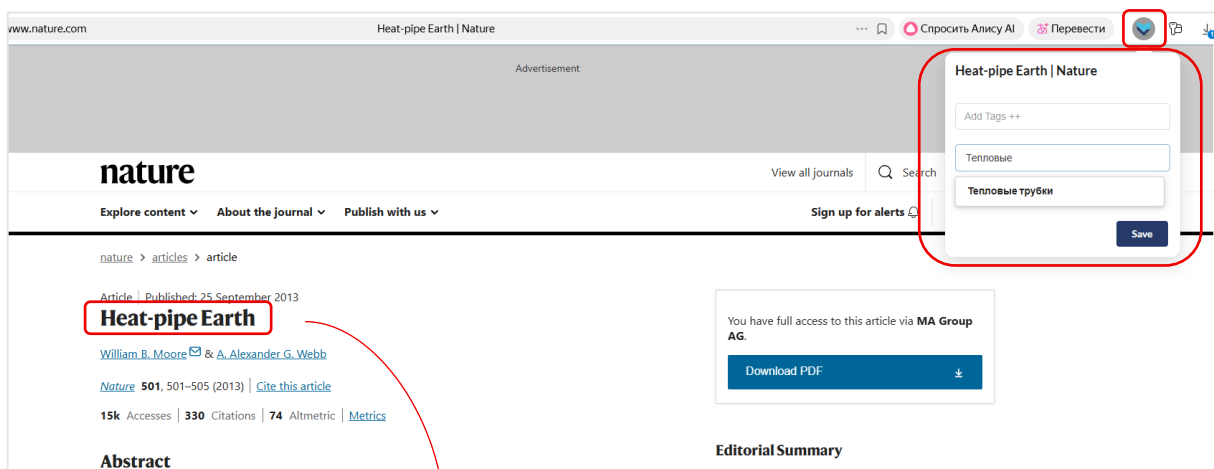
www.nature.com

Heat-pipe Earth | Nature

Спросить Алису AI

Перевести

Advertisement

nature

View all journals

Search

Explore content

About the journal

Publish with us

Sign up for alerts

Heat-pipe Earth | Nature

Add Tags ++

Тепловые

Тепловые трубки

Save

nature > articles > article

Article | Published: 25 September 2013

Heat-pipe Earth

William B. Moore & A. Alexander G. Webb

Nature 501, 501–505 (2013) | Cite this article

15k Accesses | 330 Citations | 74 Altmetric | Metrics

You have full access to this article via MA Group AG.

Download PDF

Editorial Summary

Abstract